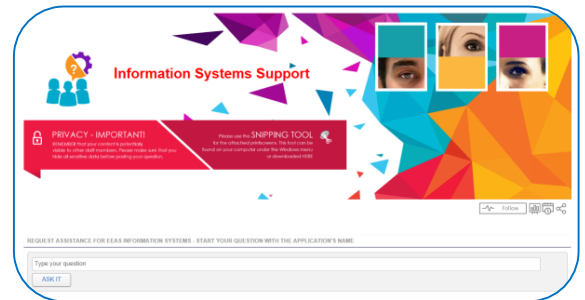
Information Systems Support

PRIVACY - IMPORTANT!
REMEMBER that your content is potentially visible to other staff members. Please make sure that you hide all sensitive data before posting your question.

Please use the SNIPPING TOOL for the attached printscreens. This tool can be found on your computer under the Windows menu or downloaded HERE

Follow

REQUEST ASSISTANCE FOR EEAS INFORMATION SYSTEMS - START YOUR QUESTION WITH THE APPLICATION'S NAME

Type your question

ASK IT